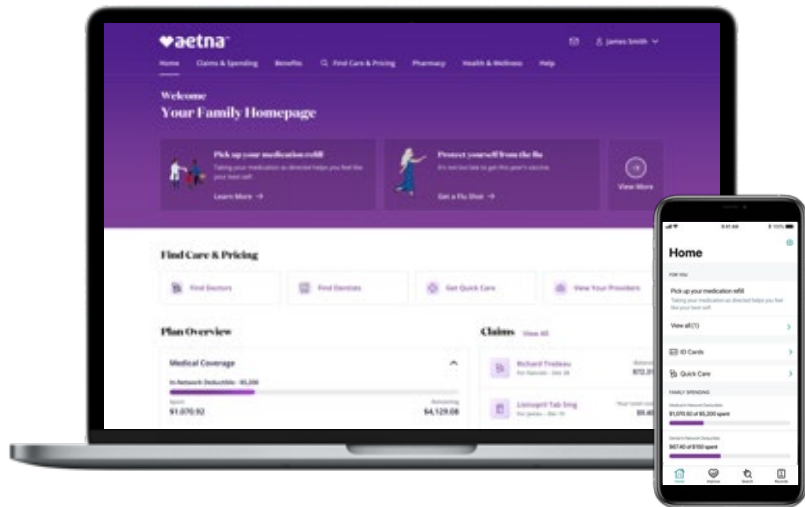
♥aetna

Home Claims & Spending Benefits Find Care & Pricing Pharmacy Health & Wellness Help

James Smith

Welcome
Your Family Homepage

Pick up your medication refill
Taking your medication as directed helps you feel the your best self.
Learn More →

Protect yourself from the flu
It's not too late to get this year's vaccine.
Get a Flu Shot →

View More

Find Care & Pricing

Find Doctors
Find Dentists
Get Quick Care
View Your Providers

Plan Overview

Medical Coverage
In-Network Deductible - $5,200
Spent
$1,070.92
Remaining
$4,129.08

Claims View All

Richard Tredeau
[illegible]
$72.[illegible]

Lisinopril Tab 5mg
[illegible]
$5.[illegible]

9:41 AM
100%

Home

FOR YOU

Pick up your medication refill
Taking your medication as directed helps you feel like your best self.

View all (1)

ID Cards

Quick Care

FAMILY SPENDING

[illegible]
$1,070.92 of $5,200 spent

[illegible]
$67.40 of $150 spent

Home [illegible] Search Records